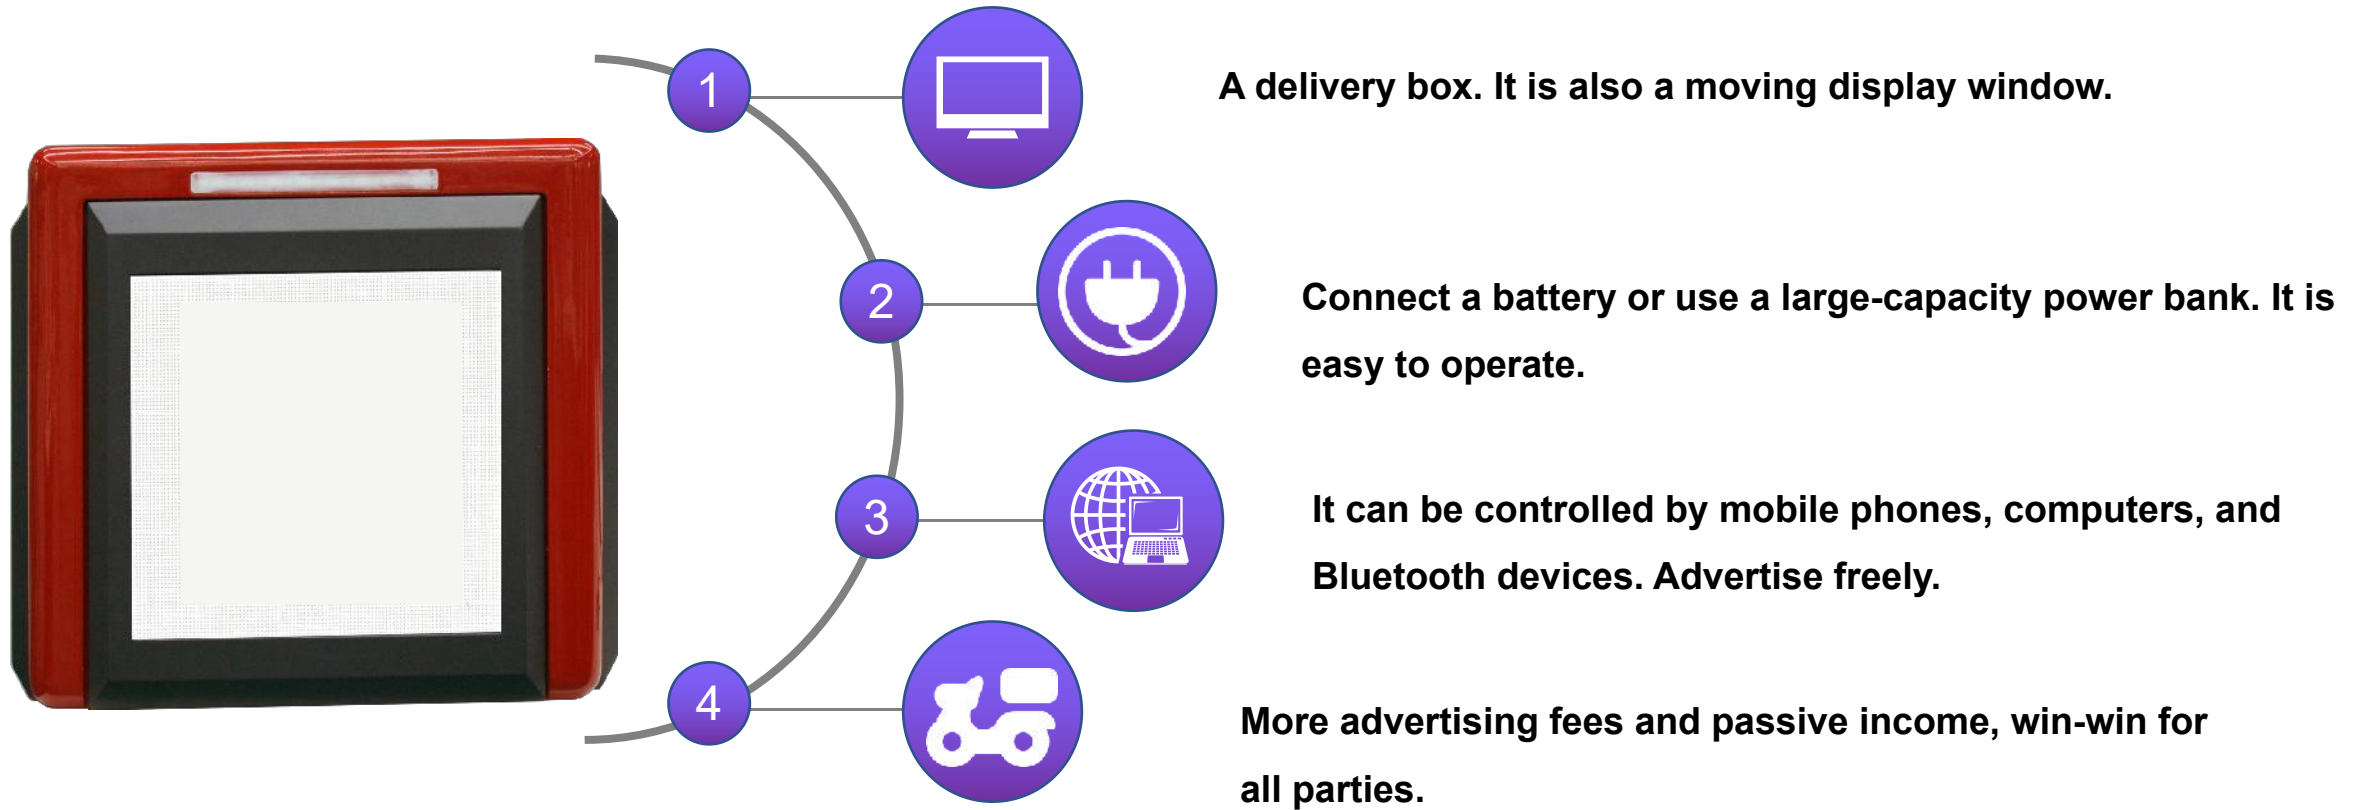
1

A delivery box. It is also a moving display window.

2

Connect a battery or use a large-capacity power bank. It is easy to operate.

3

It can be controlled by mobile phones, computers, and Bluetooth devices. Advertise freely.

4

More advertising fees and passive income, win-win for all parties.